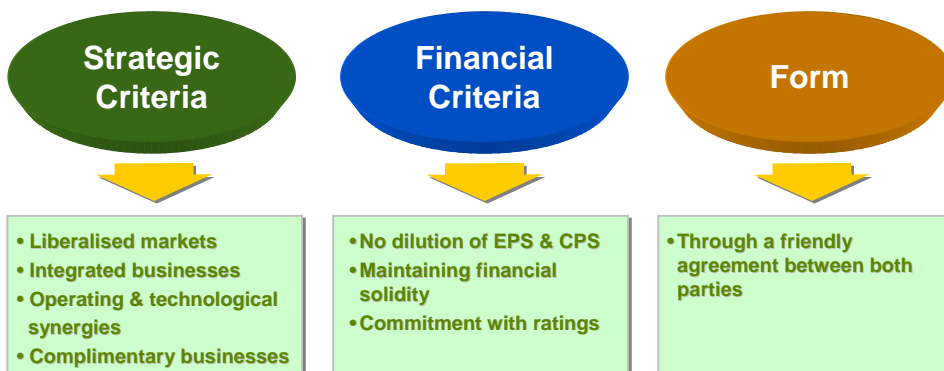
Strategic Criteria

• Liberalised markets
• Integrated businesses
• Operating & technological synergies
• Complimentary businesses

Financial Criteria

• No dilution of EPS & CPS
• Maintaining financial solidity
• Commitment with ratings

Form

• Through a friendly agreement between both parties